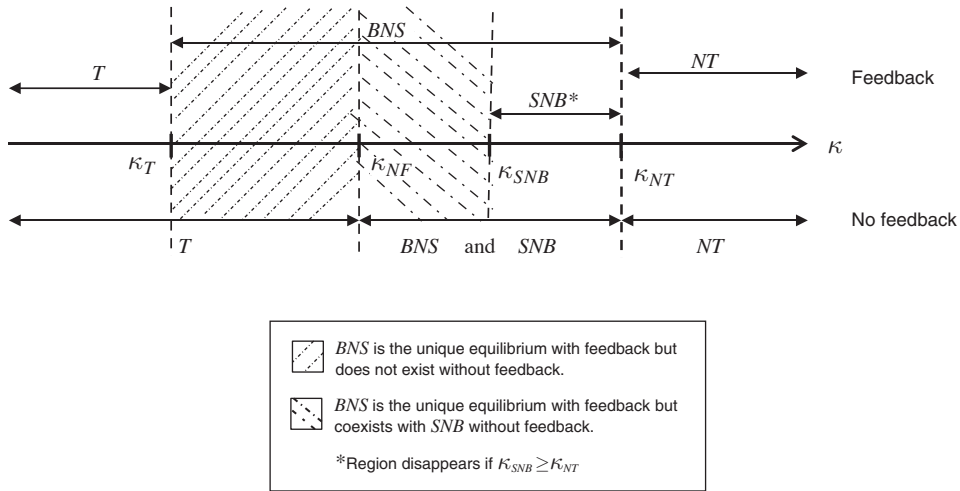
*BNS*

*T*

*NT*

Feedback

*SNB**

$\kappa$

$\kappa_T$

$\kappa_{NF}$

$\kappa_{SNB}$

$\kappa_{NT}$

No feedback

*T*

*BNS* and *SNB*

*NT*

*BNS* is the unique equilibrium with feedback but does not exist without feedback.

*BNS* is the unique equilibrium with feedback but coexists with *SNB* without feedback.

*Region disappears if $\kappa_{SNB} \geq \kappa_{NT}$